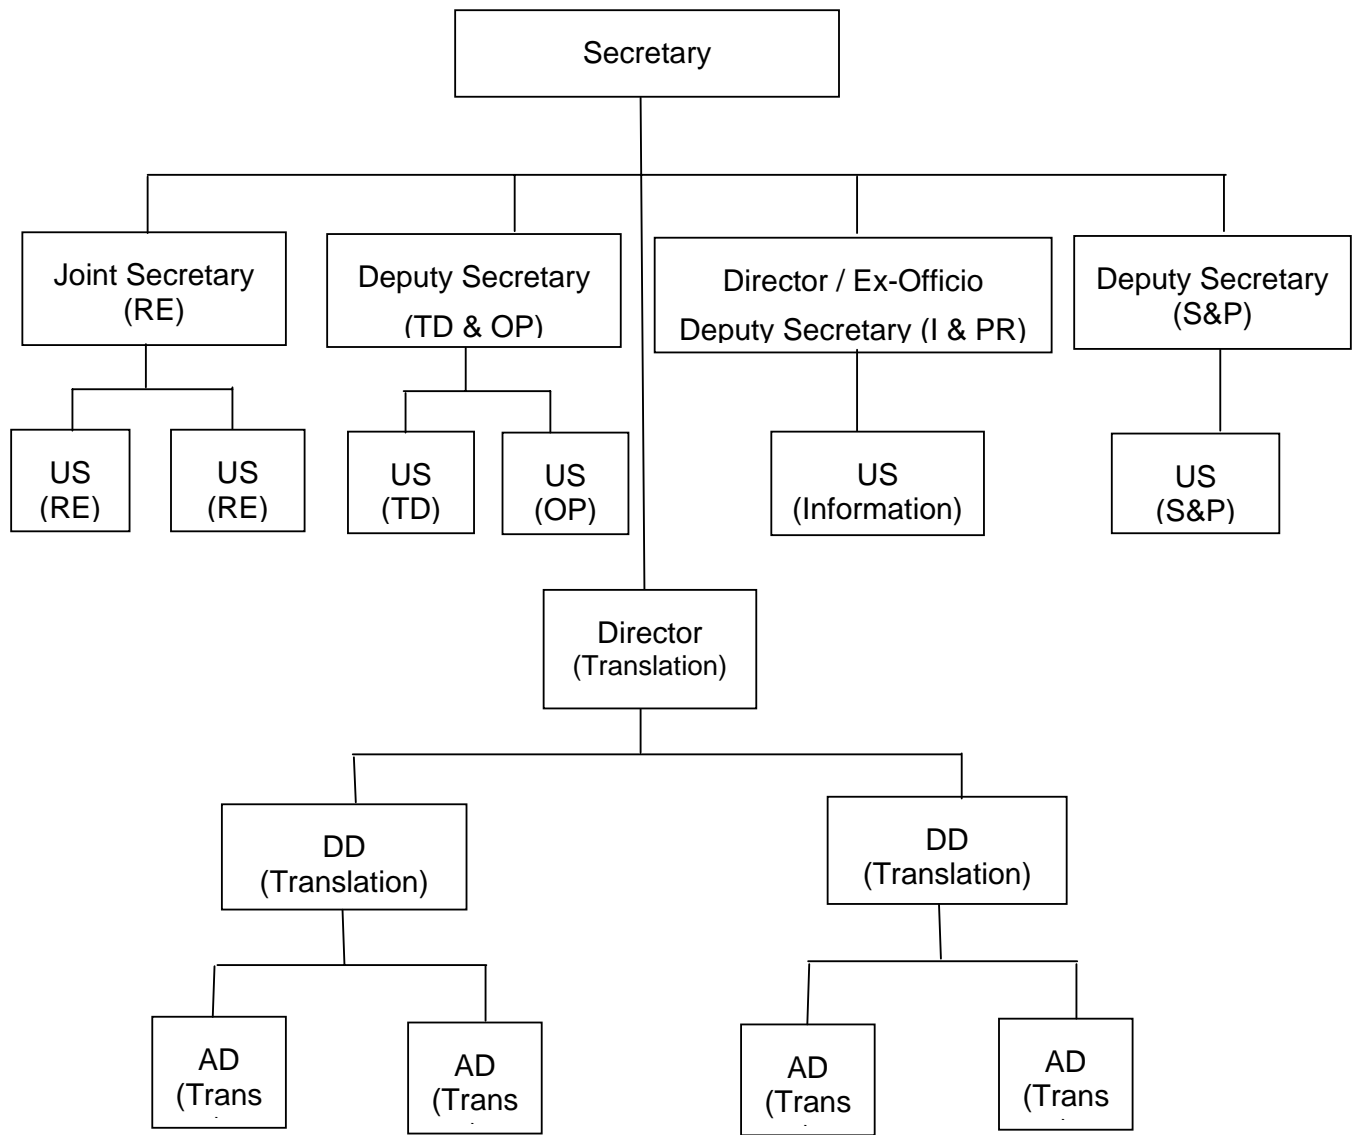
Secretary

Joint Secretary (RE)

Deputy Secretary (TD & OP)

Director / Ex-Officio Deputy Secretary (I & PR)

Deputy Secretary (S&P)

US (RE)

US (RE)

US (TD)

US (OP)

US (Information)

US (S&P)

Director (Translation)

DD (Translation)

DD (Translation)

AD (Trans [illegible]

AD (Trans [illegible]

AD (Trans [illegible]

AD (Trans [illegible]